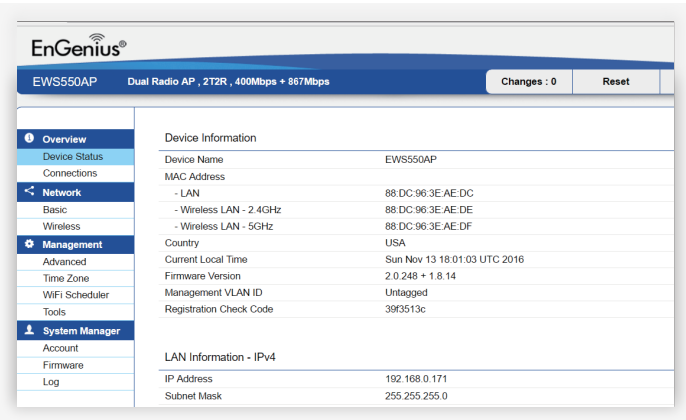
EnGenius®

EWS550AP Dual Radio AP , 2T2R , 400Mbps + 867Mbps

Changes : 0
Reset

Overview
Device Status
Connections
Network
Basic
Wireless
Management
Advanced
Time Zone
WiFi Scheduler
Tools
System Manager
Account
Firmware
Log

Device Information

| | |
|---|---|
| Device Name | EWS550AP |
| MAC Address | |
| - LAN | 88:DC:96:3E:AE:DC |
| - Wireless LAN - 2.4GHz | 88:DC:96:3E:AE:DE |
| - Wireless LAN - 5GHz | 88:DC:96:3E:AE:DF |
| Country | USA |
| Current Local Time | Sun Nov 13 18:01:03 UTC 2016 |
| Firmware Version | 2.0.248 + 1.8.14 |
| Management VLAN ID | Untagged |
| Registration Check Code | 39f3513c |

LAN Information - IPv4

| | |
|---|---|
| IP Address | 192.168.0.171 |
| Subnet Mask | 255.255.255.0 |